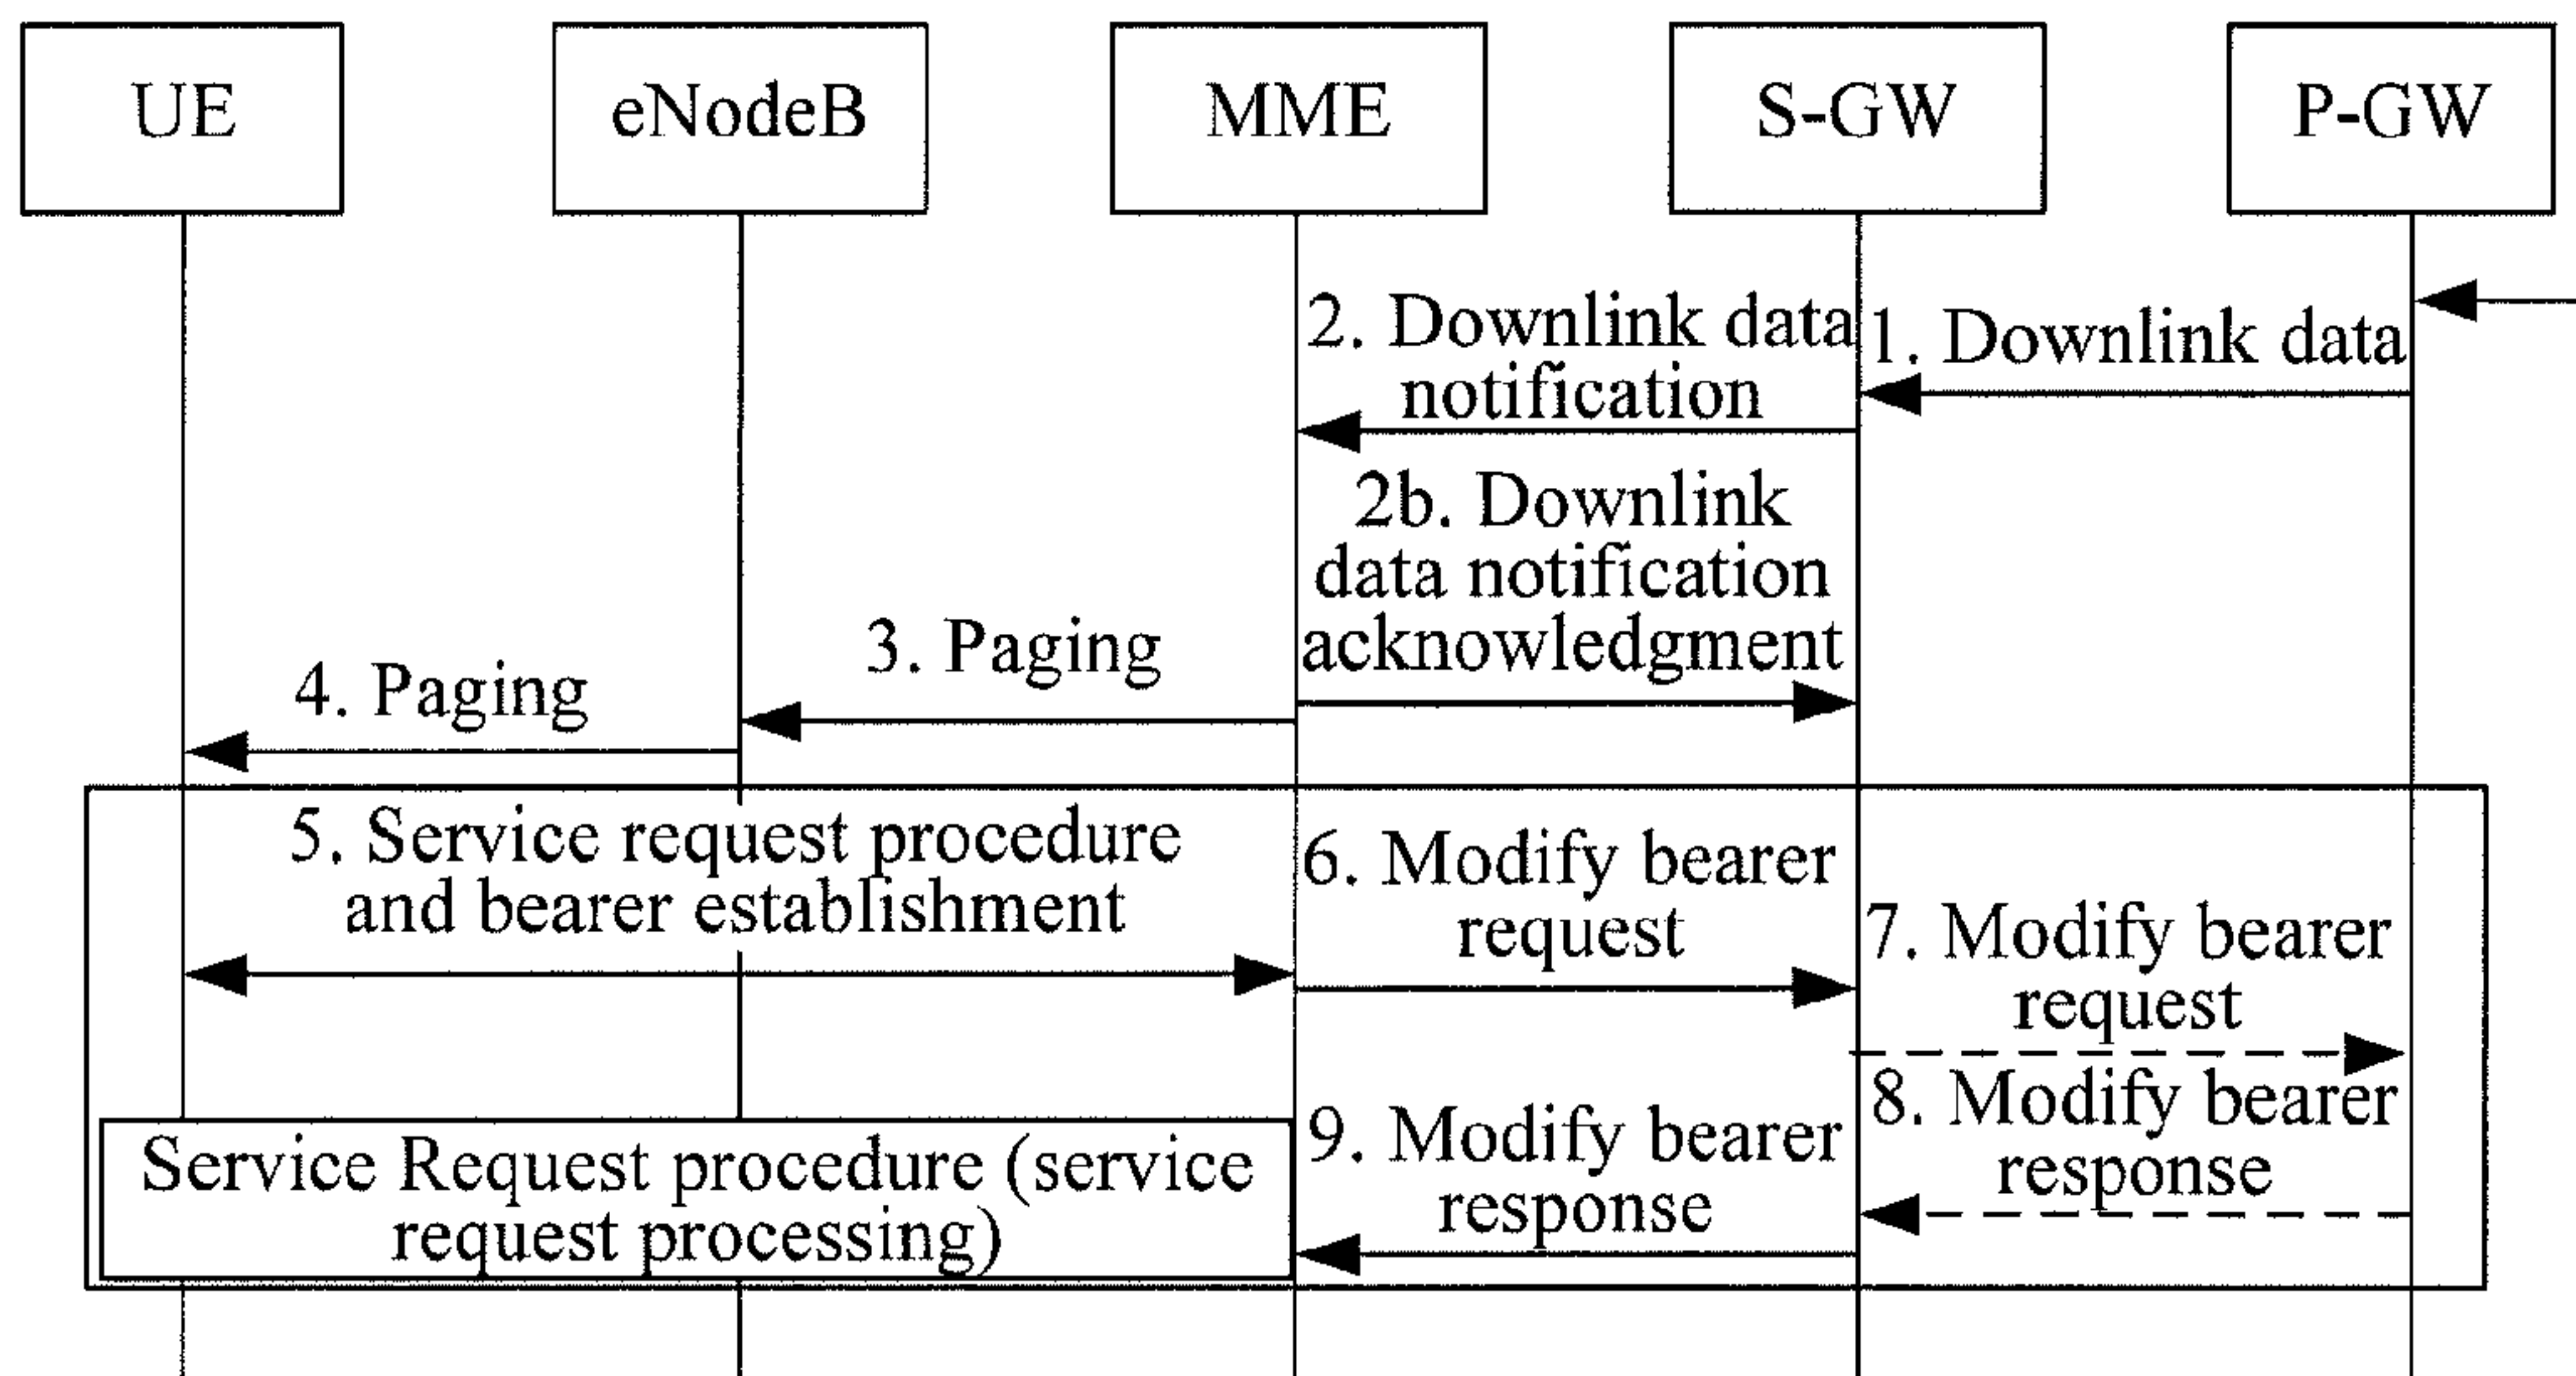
UE
eNodeB
MME
S-GW
P-GW

1. Downlink data
2. Downlink data notification
2b. Downlink data notification acknowledgment
3. Paging
4. Paging
5. Service request procedure and bearer establishment
6. Modify bearer request
7. Modify bearer request
8. Modify bearer response
9. Modify bearer response
Service Request procedure (service request processing)